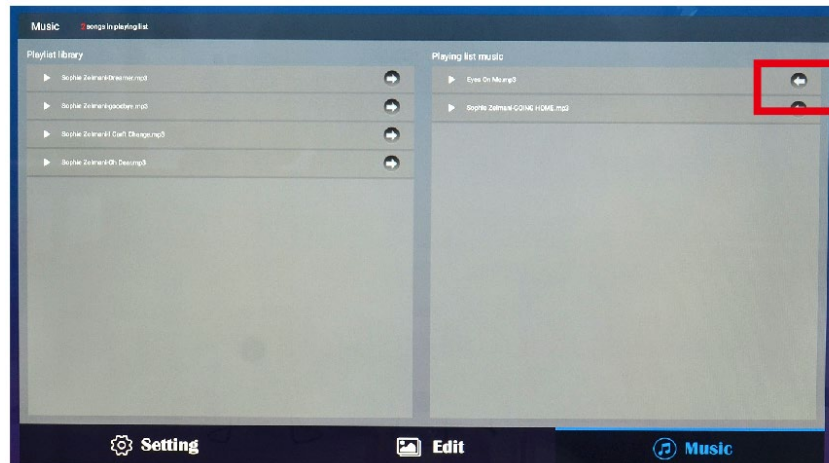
Music 2 songs in playing list

Playlist library

Sophie Zelmani-Dreamer.mp3

Sophie Zelmani-goodbye.mp3

Sophie Zelmani-I Can't Change.mp3

Sophie Zelmani-Oh Dear.mp3

Playing list music

Eyes On Me.mp3

Sophie Zelmani-COME HOME.mp3

Setting

Edit

Music